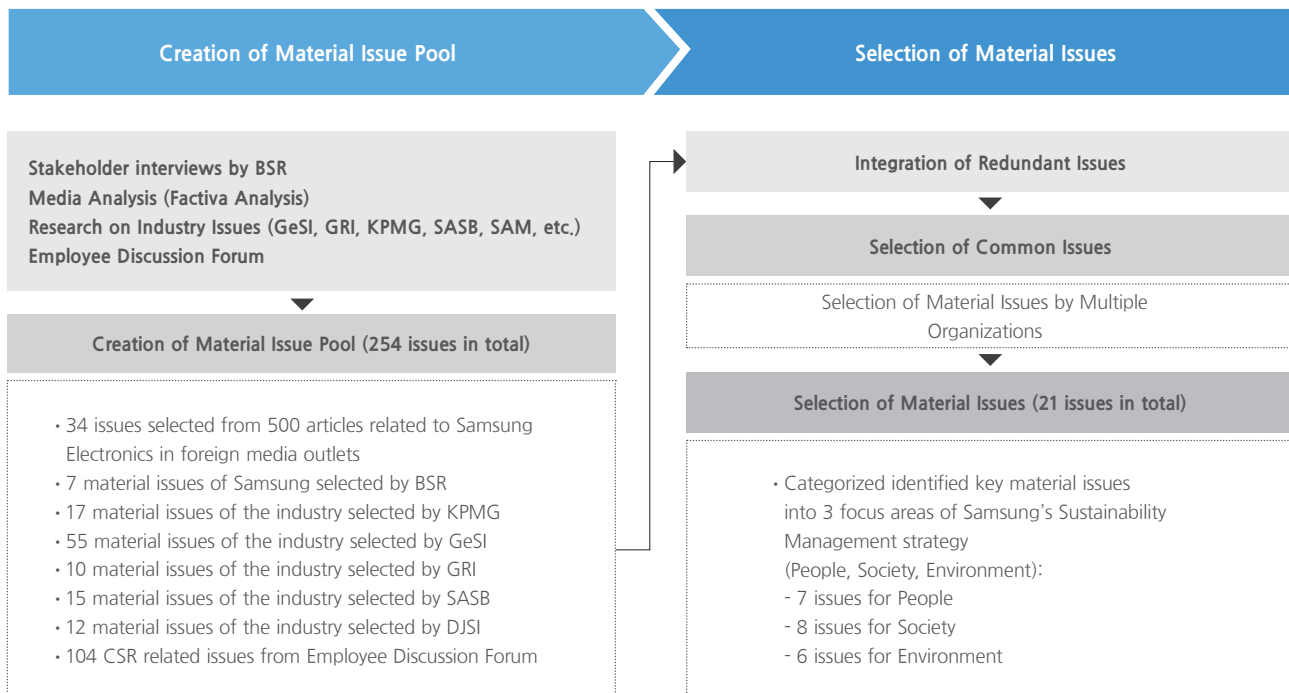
Creation of Material Issue Pool

Stakeholder interviews by BSR
Media Analysis (Factiva Analysis)
Research on Industry Issues (GeSI, GRI, KPMG, SASB, SAM, etc.)
Employee Discussion Forum

Creation of Material Issue Pool (254 issues in total)

• 34 issues selected from 500 articles related to Samsung Electronics in foreign media outlets
• 7 material issues of Samsung selected by BSR
• 17 material issues of the industry selected by KPMG
• 55 material issues of the industry selected by GeSI
• 10 material issues of the industry selected by GRI
• 15 material issues of the industry selected by SASB
• 12 material issues of the industry selected by DJSI
• 104 CSR related issues from Employee Discussion Forum

Selection of Material Issues

Integration of Redundant Issues

Selection of Common Issues

Selection of Material Issues by Multiple Organizations

Selection of Material Issues (21 issues in total)

• Categorized identified key material issues into 3 focus areas of Samsung's Sustainability Management strategy (People, Society, Environment):
- 7 issues for People
- 8 issues for Society
- 6 issues for Environment